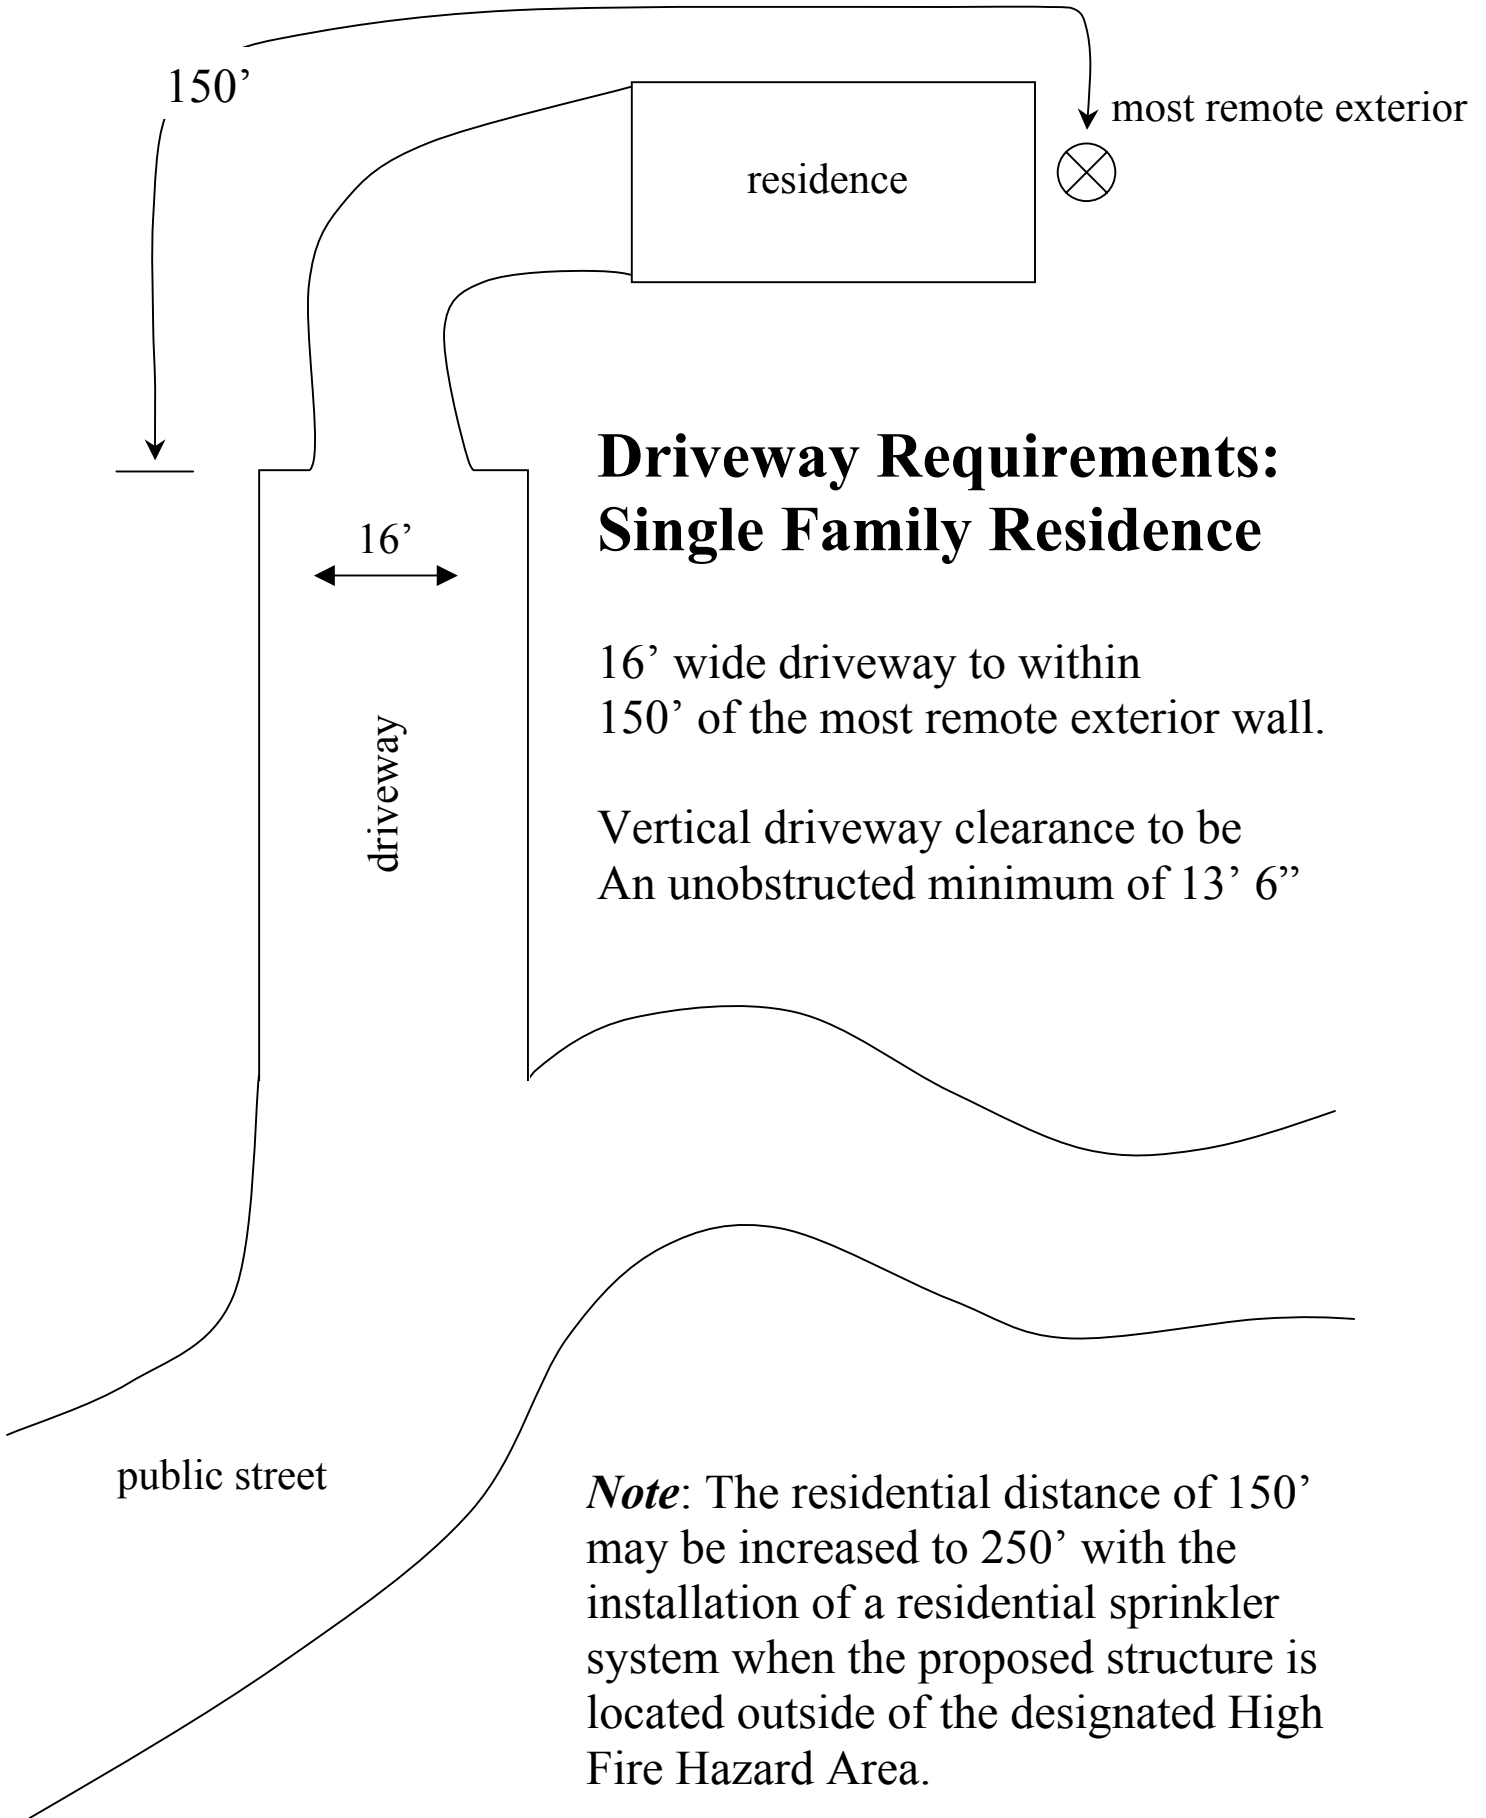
150’

most remote exterior

residence

Driveway Requirements:
Single Family Residence

16’

driveway

16’ wide driveway to within 150’ of the most remote exterior wall.

Vertical driveway clearance to be An unobstructed minimum of 13’ 6”

public street

*Note*: The residential distance of 150’ may be increased to 250’ with the installation of a residential sprinkler system when the proposed structure is located outside of the designated High Fire Hazard Area.